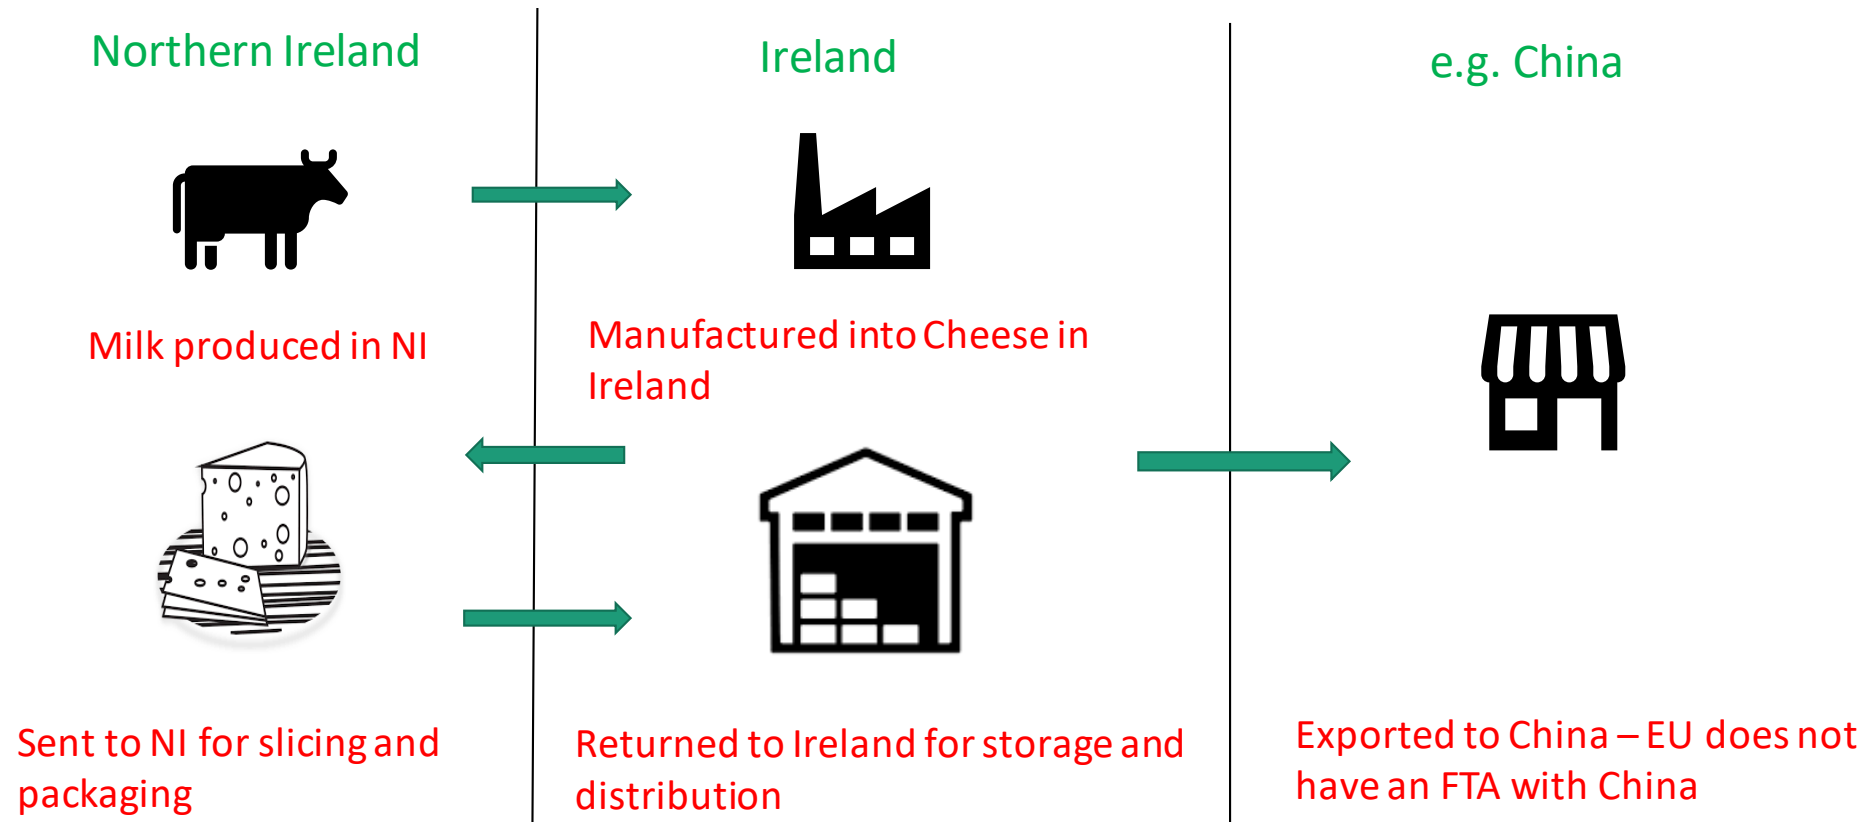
Northern Ireland

Ireland

e.g. China

Milk produced in NI

Manufactured into Cheese in Ireland

Sent to NI for slicing and packaging

Returned to Ireland for storage and distribution

Exported to China – EU does not have an FTA with China